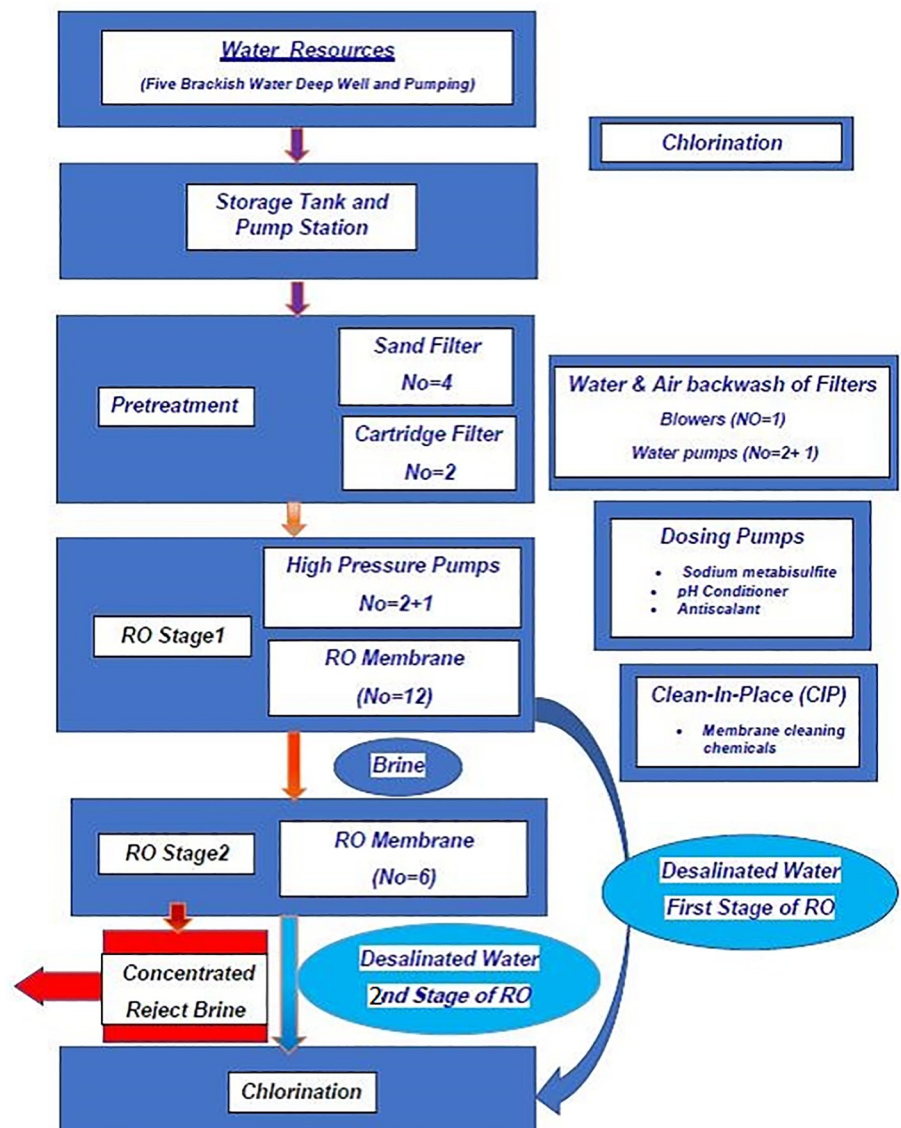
Water Resources

(Five Brackish Water Deep Well and Pumping)

Chlorination

Storage Tank and Pump Station

Pretreatment

Sand Filter
No=4

Cartridge Filter
No=2

Water & Air backwash of Filters
Blowers (NO=1)
Water pumps (No=2+ 1)

Dosing Pumps
- Sodium metabisulfite
- pH Conditioner
- Antiscalant

RO Stage1

High Pressure Pumps
No=2+1

RO Membrane
(No=12)

Clean-In-Place (CIP)
- Membrane cleaning chemicals

Brine

RO Stage2

RO Membrane
(No=6)

Desalinated Water
First Stage of RO

Concentrated Reject Brine

Desalinated Water
2nd Stage of RO

Chlorination